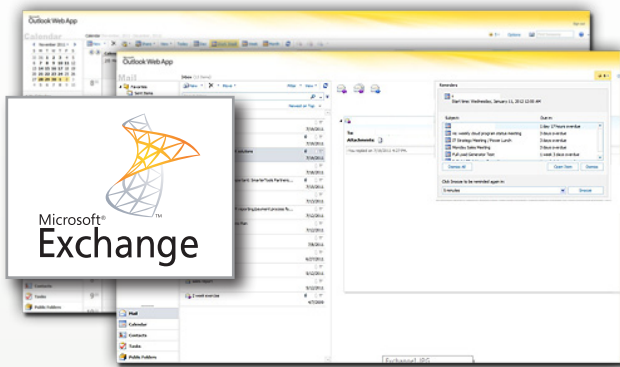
Outlook Web App

Calendar

Outlook Web App

Mail

Favorites

Sent Items

Inbox

New

Move

Reminders

Start time: Wednesday, January 11, 2012 12:00 AM

Subject

Due in

Dismiss All

Open Item

Dismiss

Click Snooze to be reminded again in:

5 minutes

Snooze

Microsoft®

Exchange

Contacts

Tasks

Public Folders

Mail

Calendar

Contacts

Tasks

Public Folders

Exchange1.IRG